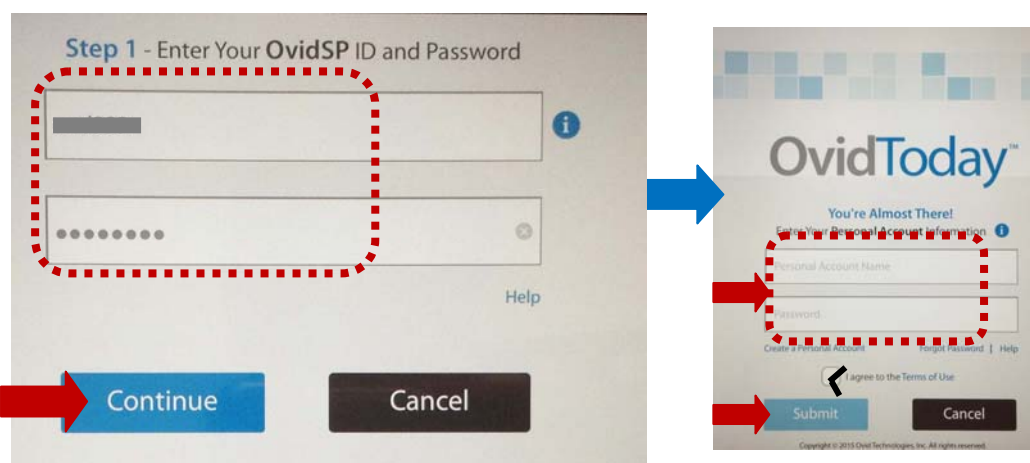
Step 1 - Enter Your OvidSP ID and Password

••••••••

Help

Continue

Cancel

OvidToday™

You're Almost There!

Enter Your Personal Account Information

Personal Account Name

Password

Create a Personal Account

Forgot Password | Help

I agree to the Terms of Use

Submit

Cancel

Copyright © 2015 Ovid Technologies, Inc. All rights reserved.